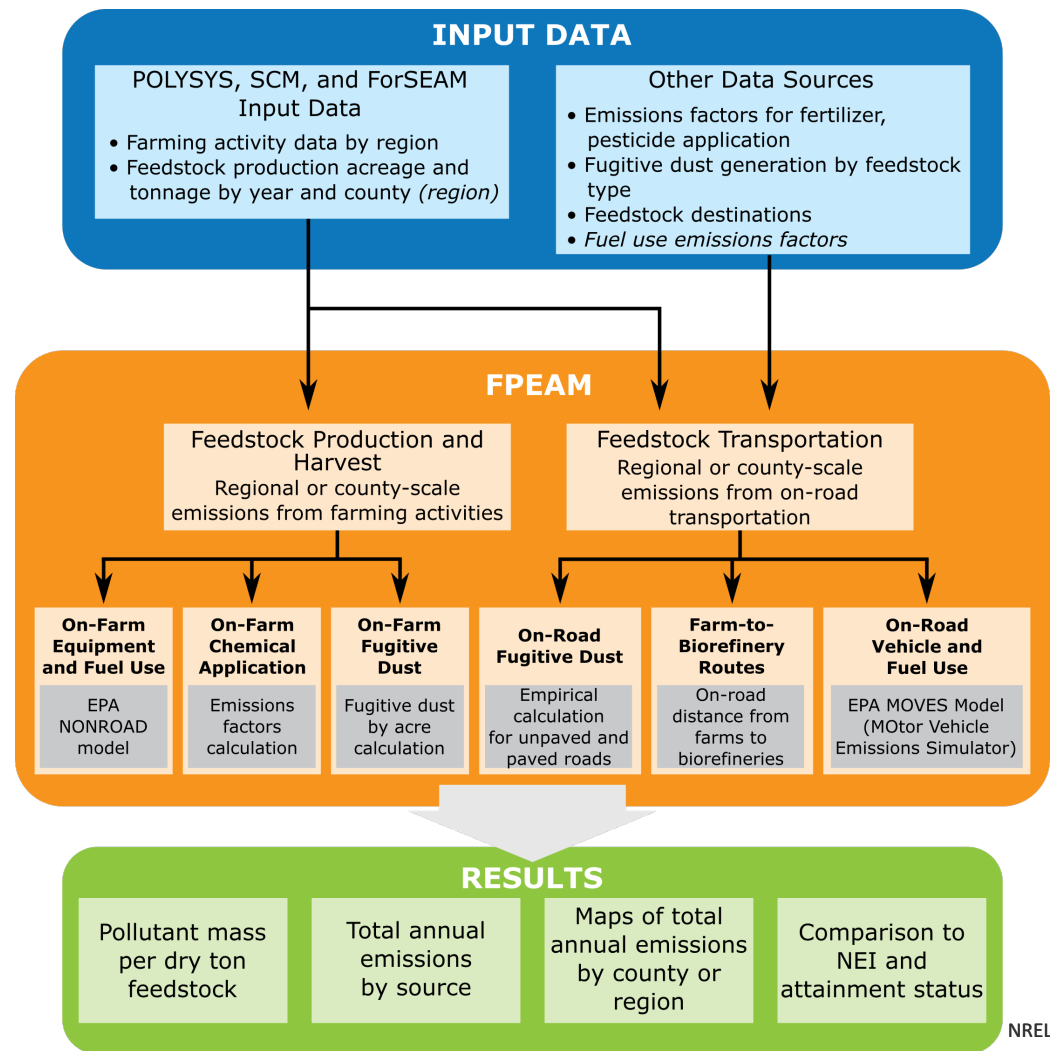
INPUT DATA

POLYSYS, SCM, and ForSEAM Input Data

• Farming activity data by region
• Feedstock production acreage and tonnage by year and county *(region)*

Other Data Sources

• Emissions factors for fertilizer, pesticide application
• Fugitive dust generation by feedstock type
• Feedstock destinations
• *Fuel use emissions factors*

FPEAM

Feedstock Production and Harvest
Regional or county-scale emissions from farming activities

Feedstock Transportation
Regional or county-scale emissions from on-road transportation

On-Farm Equipment and Fuel Use
EPA NONROAD model

On-Farm Chemical Application
Emissions factors calculation

On-Farm Fugitive Dust
Fugitive dust by acre calculation

On-Road Fugitive Dust
Empirical calculation for unpaved and paved roads

Farm-to-Biorefinery Routes
On-road distance from farms to biorefineries

On-Road Vehicle and Fuel Use
EPA MOVES Model (MOtor Vehicle Emissions Simulator)

RESULTS

Pollutant mass per dry ton feedstock

Total annual emissions by source

Maps of total annual emissions by county or region

Comparison to NEI and attainment status

NREL